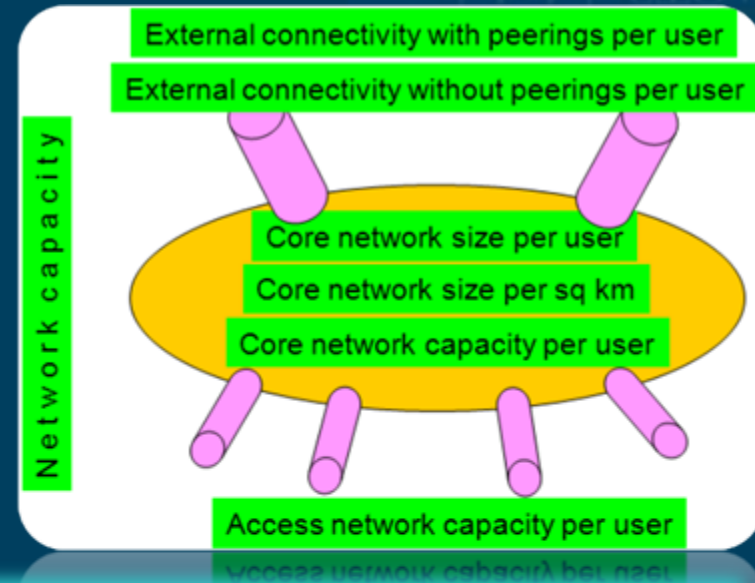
External connectivity with peerings per user

External connectivity without peerings per user

Network capacity

Core network size per user

Core network size per sq km

Core network capacity per user

Access network capacity per user